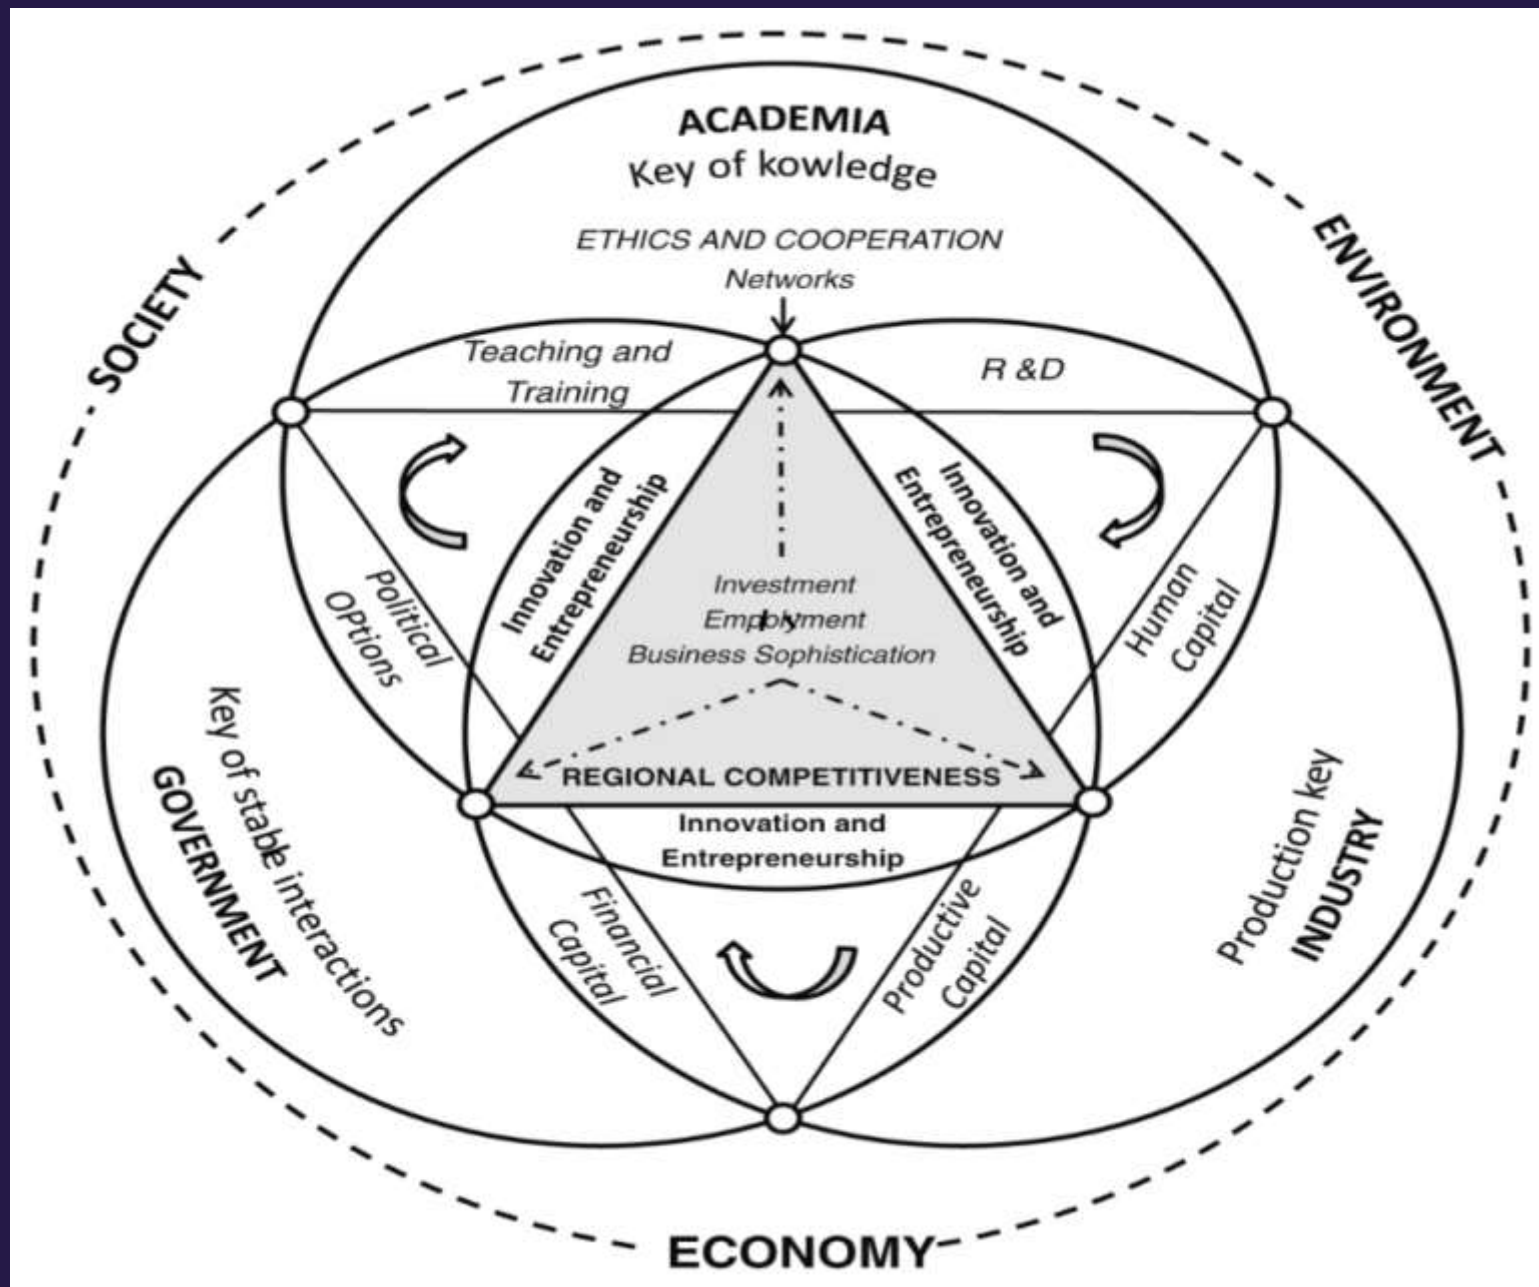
ACADEMIA
Key of kowledge

ETHICS AND COOPERATION
Networks

SOCIETY

ENVIRONMENT

Teaching and Training

R &D

Innovation and Entrepreneurship

Innovation and Entrepreneurship

Political OPtions

Human Capital

Investment
Employment
Business Sophistication

REGIONAL COMPETITIVENESS

Innovation and Entrepreneurship

Key of stabe interactions
GOVERNMENT

Production key
INDUSTRY

Financial Capital

Productive Capital

ECONOMY